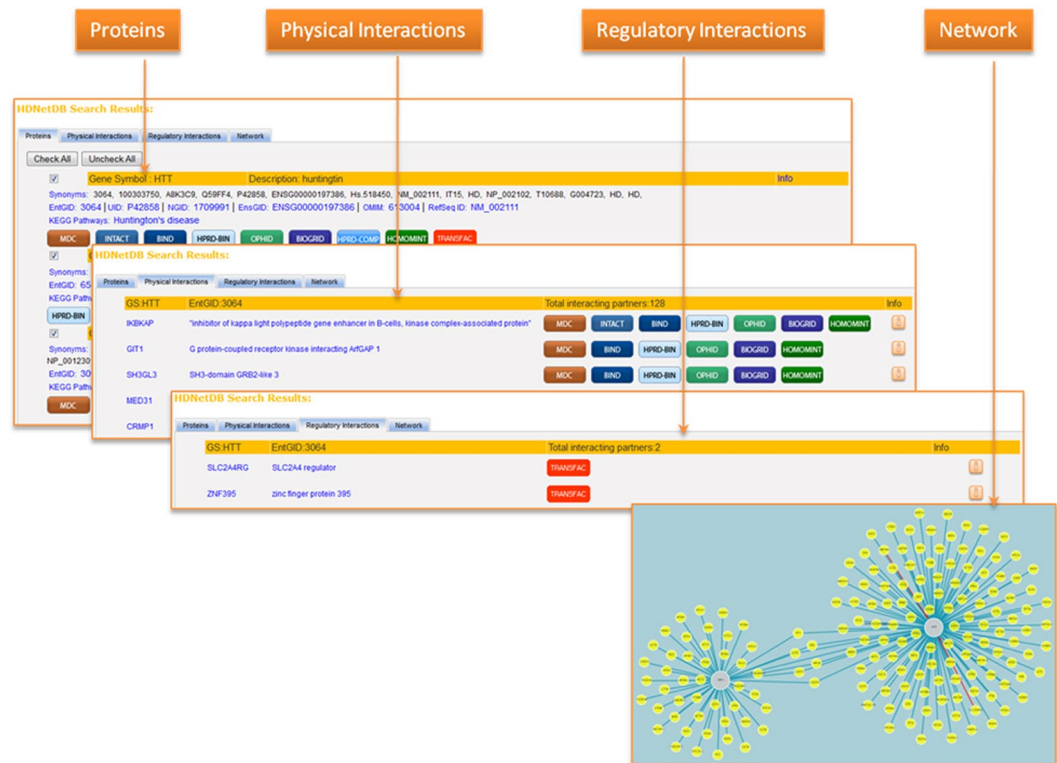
Proteins

Physical Interactions

Regulatory Interactions

Network

HDNetDB Search Results:

Proteins | Physical Interactions | Regulatory Interactions | Network

Check All | Uncheck All

Gene Symbol : HTT | Description: huntingtin | Info

Synonyms: 3064, 100303750, A8K3C9, Q59FF4, P42858, ENSG00000197386, Hs.518450, NM_002111, IT15, HD, NP_002102, T10688, G004723, HD, HD,

EntGID: 3064 | UID: P42858 | NGID: 1709991 | EnsGID: ENSG00000197386 | OMIM: 613004 | RefSeq ID: NM_002111

KEGG Pathways: Huntington's disease

MDC | INTACT | BIND | HPRD-BIN | OPHID | BIOGRID | HPRD-COMP | HOMOMINT | TRANSFAC

Synonyms:
EntGID: 65
KEGG Pathw
HPRD-BIN
Synonyms:
NP_001230
EntGID: 30
KEGG Pathw
MDC

HDNetDB Search Results:

Proteins | Physical Interactions | Regulatory Interactions | Network

| GS:HTT | EntGID:3064 | Total interacting partners:128 | Info |
|---|---|---|---|
| IKBKAP | "inhibitor of kappa light polypeptide gene enhancer in B-cells, kinase complex-associated protein" | MDC INTACT BIND HPRD-BIN OPHID BIOGRID HOMOMINT | |
| GIT1 | G protein-coupled receptor kinase interacting ArfGAP 1 | MDC BIND HPRD-BIN OPHID BIOGRID HOMOMINT | |
| SH3GL3 | SH3-domain GRB2-like 3 | MDC BIND HPRD-BIN OPHID BIOGRID HOMOMINT | |
| MED31 | | | |
| CRMP1 | | | |

HDNetDB Search Results:

Proteins | Physical Interactions | Regulatory Interactions | Network

| GS:HTT | EntGID:3064 | Total interacting partners:2 | Info |
|---|---|---|---|
| SLC2A4RG | SLC2A4 regulator | TRANSFAC | |
| ZNF395 | zinc finger protein 395 | TRANSFAC | |